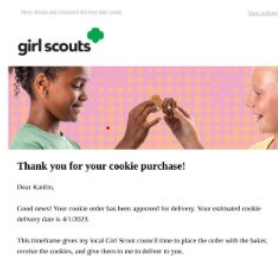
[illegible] View in Browser

girl scouts

Thank you for your cookie purchase!

Dear Kaitlin,

Good news! Your cookie order has been approved for delivery. Your estimated cookie delivery date is 4/1/2023.

This timeframe gives my local Girl Scout council time to place the order with the baker, receive the cookies, and give them to me to deliver to you.